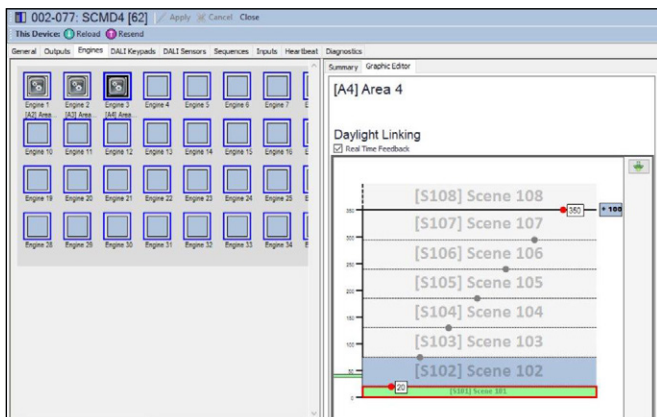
002-077: SCMD4 [62] Apply Cancel Close

This Device: Reload Resend

General Outputs Engines DALI Keypads DALI Sensors Sequences Inputs Heartbeat Diagnostics

Engine 1 [A2] Area
Engine 2 [A3] Area
Engine 3 [A4] Area
Engine 4
Engine 5
Engine 6
Engine 7
Engine 10
Engine 11
Engine 12
Engine 13
Engine 14
Engine 15
Engine 16
Engine 19
Engine 20
Engine 21
Engine 22
Engine 23
Engine 24
Engine 25
Engine 28
Engine 29
Engine 30
Engine 31
Engine 32
Engine 33
Engine 34

Summary Graphic Editor

[A4] Area 4

Daylight Linking

Real Time Feedback

[S108] Scene 108
380
+ 100
[S107] Scene 107
[S106] Scene 106
[S105] Scene 105
[S104] Scene 104
[S103] Scene 103
[S102] Scene 102
20
[S101] Scene 101